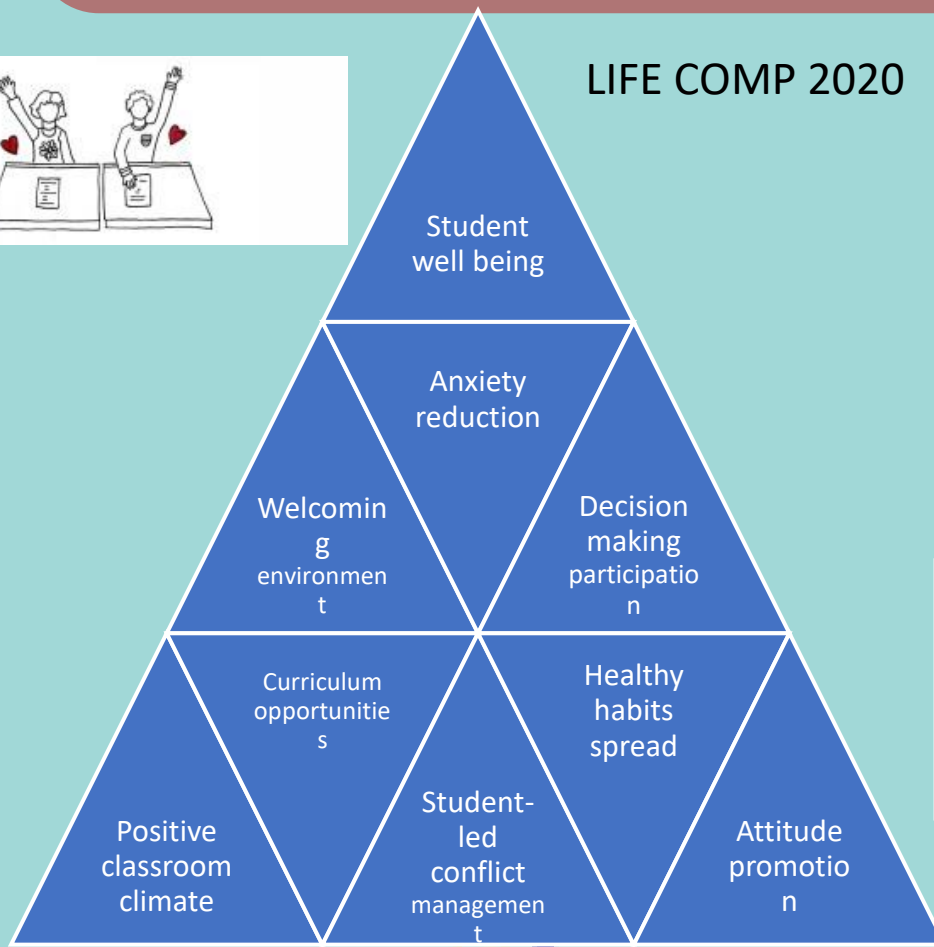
LIFE COMP 2020

Student well being

Anxiety reduction

Welcoming environment

Decision making participation

Curriculum opportunities

Healthy habits spread

Positive classroom climate

Student-led conflict management

Attitude promotion